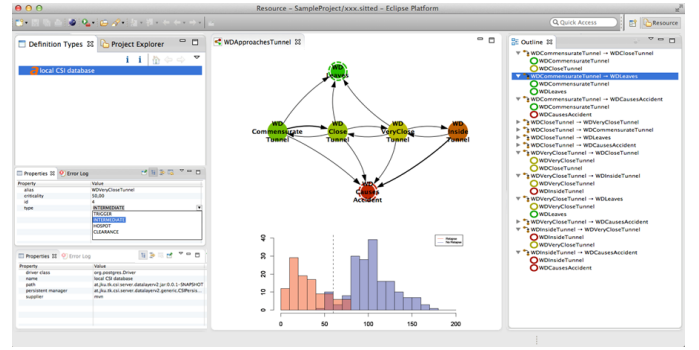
Resource - SampleProject/xxx.sitted - Eclipse Platform

Quick Access

Resource

Definition Types

Project Explorer

local CSI database

Properties

Error Log

| Property | Value |
|---|---|
| alias | WDVeryCloseTunnel |
| criticality | 50,00 |
| id | 4 |
| type | INTERMEDIATE |

TRIGGER
INTERMEDIATE
HOSPOT
CLEARANCE

Properties

Error Log

| Property | Value |
|---|---|
| driver class | org.postgres.Driver |
| name | local CSI database |
| path | at.jku.ds.csi.server.datalayerv2.jar:0.0.1-SNAPSHOT |
| persistent manager | at.jku.ds.csi.server.datalayerv2.generic.CSIPersis... |
| supplier | mon |

WDApproachesTunnel

WD Leaves

WD Commensurate Tunnel

WD Close Tunnel

WD VeryClose Tunnel

WD Inside Tunnel

Causes Accident

40
30
20
10
0

0
50
100
150
200

Outline

WDCommensurateTunnel → WDCloseTunnel
WDCommensurateTunnel
WDCloseTunnel
WDCommensurateTunnel → WDLeaves
WDCommensurateTunnel
WDLeaves
WDCommensurateTunnel → WDCausesAccident
WDCommensurateTunnel
WDCausesAccident
WDCloseTunnel → WDVeryCloseTunnel
WDCloseTunnel → WDCommensurateTunnel
WDCloseTunnel → WDLeaves
WDCloseTunnel → WDCausesAccident
WDVeryCloseTunnel → WDCloseTunnel
WDVeryCloseTunnel
WDCloseTunnel
WDVeryCloseTunnel → WDInsideTunnel
WDVeryCloseTunnel
WDInsideTunnel
WDVeryCloseTunnel → WDLeaves
WDVeryCloseTunnel
WDLeaves
WDVeryCloseTunnel → WDCausesAccident
WDInsideTunnel → WDVeryCloseTunnel
WDInsideTunnel
WDVeryCloseTunnel
WDInsideTunnel → WDCausesAccident
WDInsideTunnel
WDCausesAccident